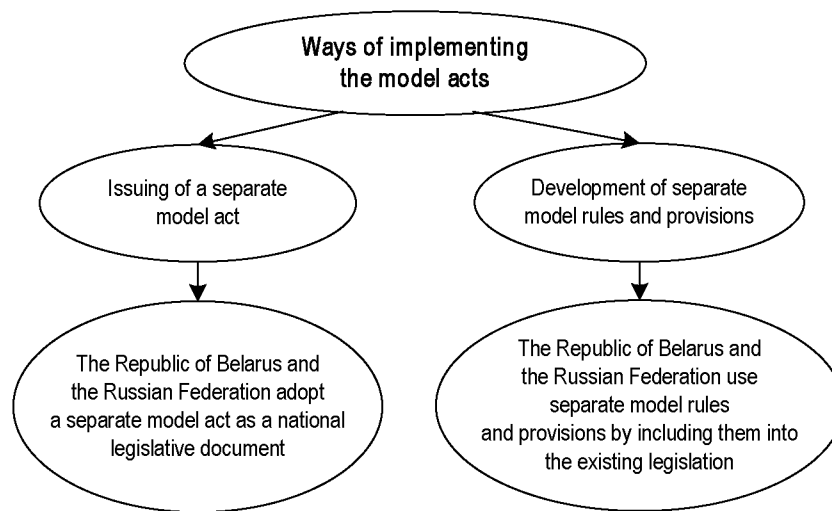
Ways of implementing the model acts

Issuing of a separate model act

Development of separate model rules and provisions

The Republic of Belarus and the Russian Federation adopt a separate model act as a national legislative document

The Republic of Belarus and the Russian Federation use separate model rules and provisions by including them into the existing legislation